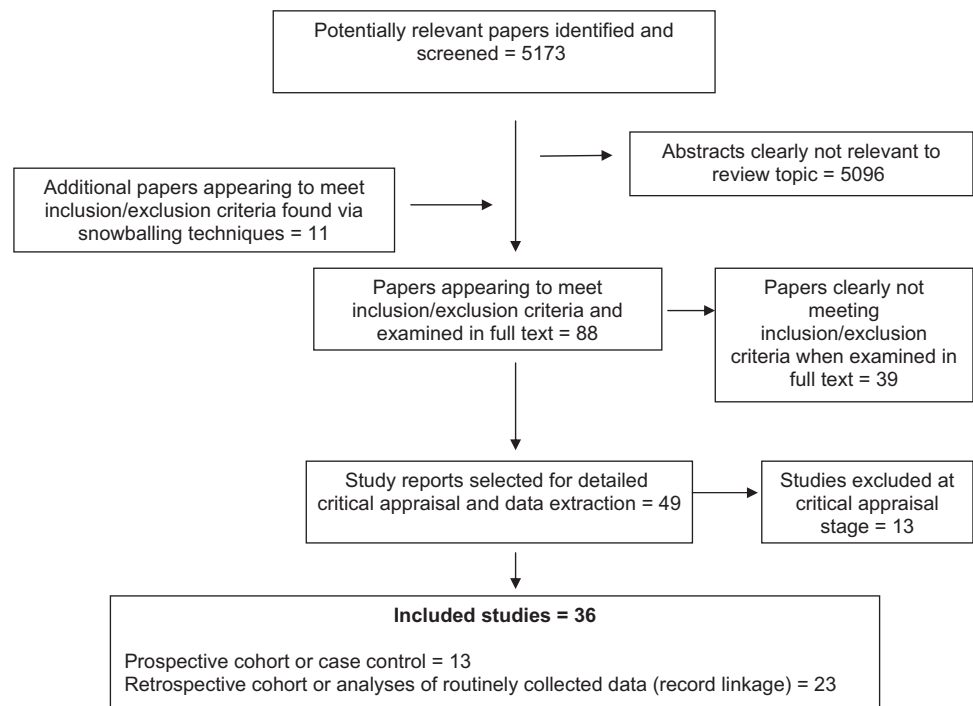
Potentially relevant papers identified and screened = 5173

Abstracts clearly not relevant to review topic = 5096

Additional papers appearing to meet inclusion/exclusion criteria found via snowballing techniques = 11

Papers appearing to meet inclusion/exclusion criteria and examined in full text = 88

Papers clearly not meeting inclusion/exclusion criteria when examined in full text = 39

Study reports selected for detailed critical appraisal and data extraction = 49

Studies excluded at critical appraisal stage = 13

**Included studies = 36**

Prospective cohort or case control = 13
Retrospective cohort or analyses of routinely collected data (record linkage) = 23